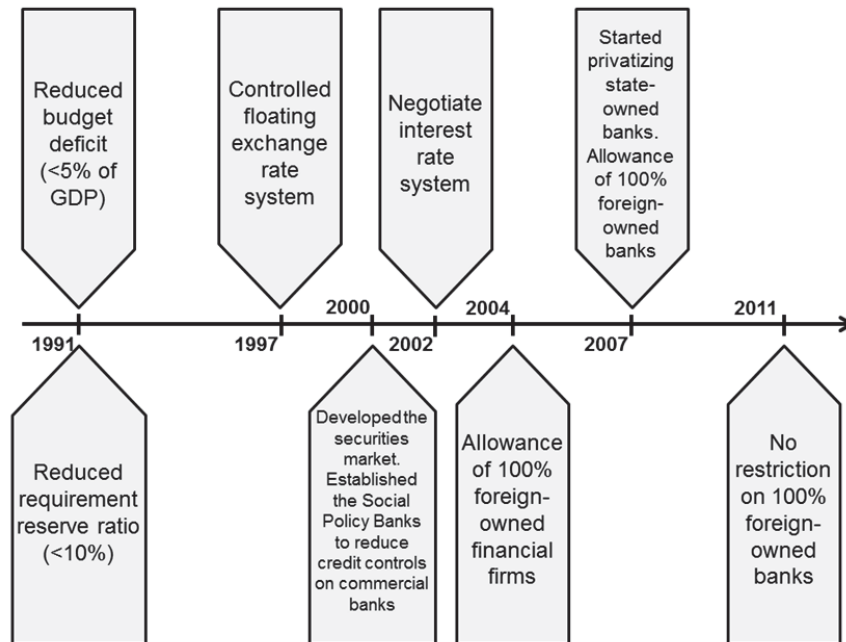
Reduced budget deficit (<5% of GDP)

Controlled floating exchange rate system

Negotiate interest rate system

Started privatizing state-owned banks. Allowance of 100% foreign-owned banks

1991

1997

2000

2002

2004

2007

2011

Reduced requirement reserve ratio (<10%)

Developed the securities market. Established the Social Policy Banks to reduce credit controls on commercial banks

Allowance of 100% foreign-owned financial firms

No restriction on 100% foreign-owned banks